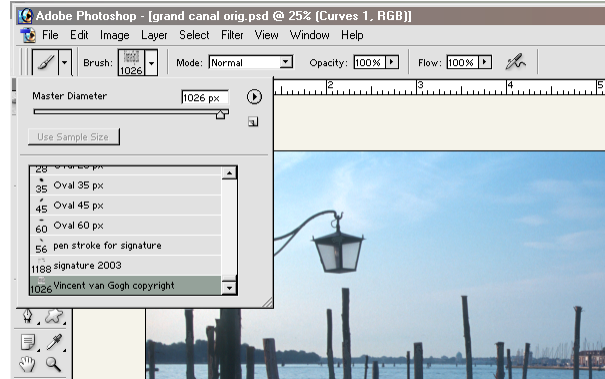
Adobe Photoshop - [grand canal orig.psd @ 25% (Curves 1, RGB)]

File Edit Image Layer Select Filter View Window Help

Brush: 1026 Mode: Normal Opacity: 100% Flow: 100%

Master Diameter 1026 px

Use Sample Size

28 Oval 28 px
35 Oval 35 px
45 Oval 45 px
60 Oval 60 px
56 pen stroke for signature
1188 signature 2003
1026 Vincent van Gogh copyright

2 3 4